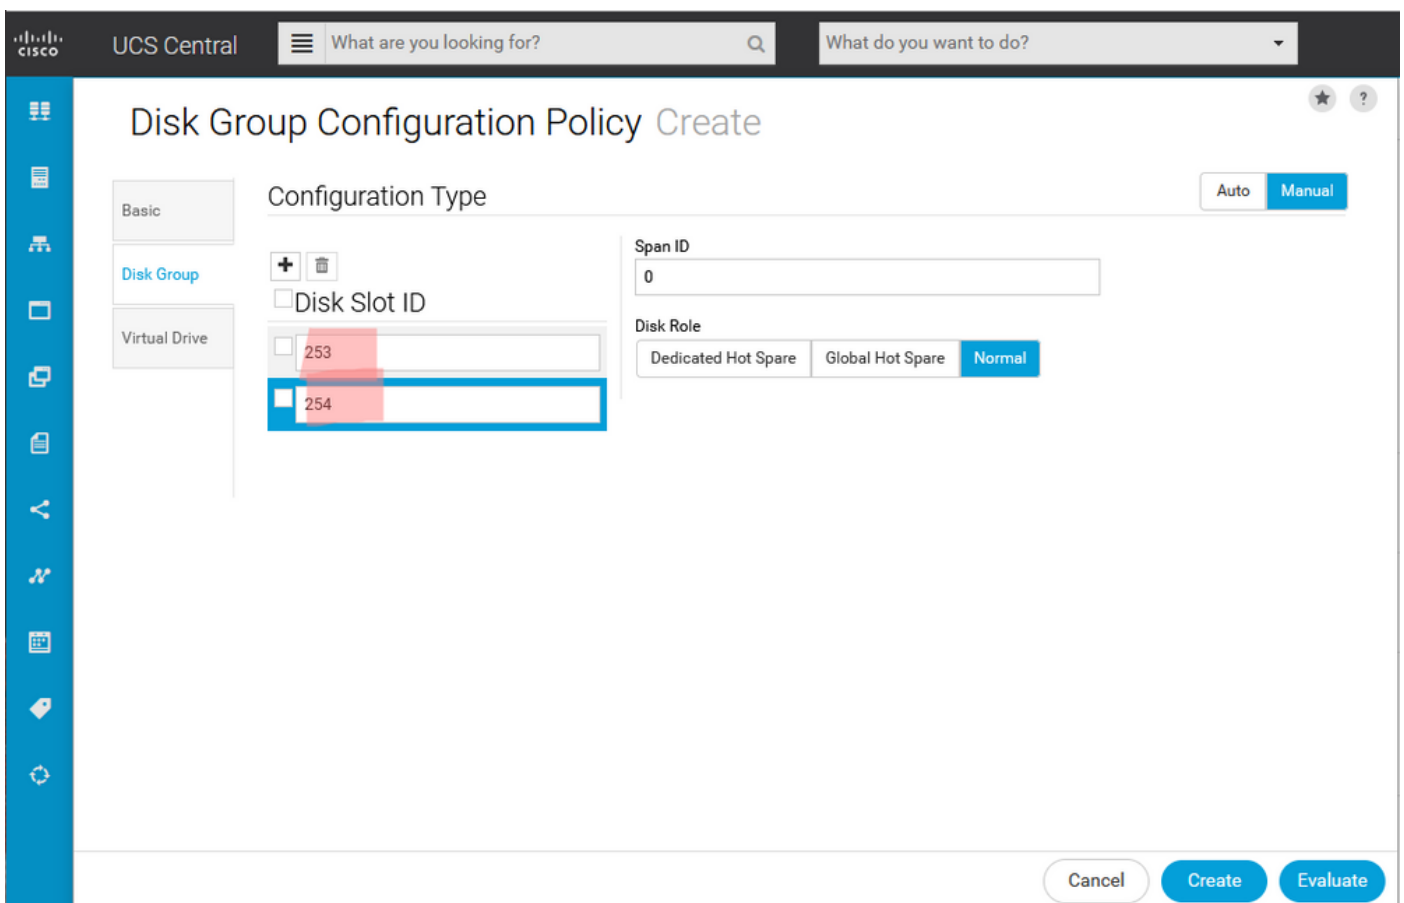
cisco

UCS Central

What are you looking for?

What do you want to do?

Disk Group Configuration Policy Create

Basic

Disk Group

Virtual Drive

Configuration Type

Auto

Manual

Disk Slot ID

253

254

Span ID

0

Disk Role

Dedicated Hot Spare

Global Hot Spare

Normal

Cancel

Create

Evaluate